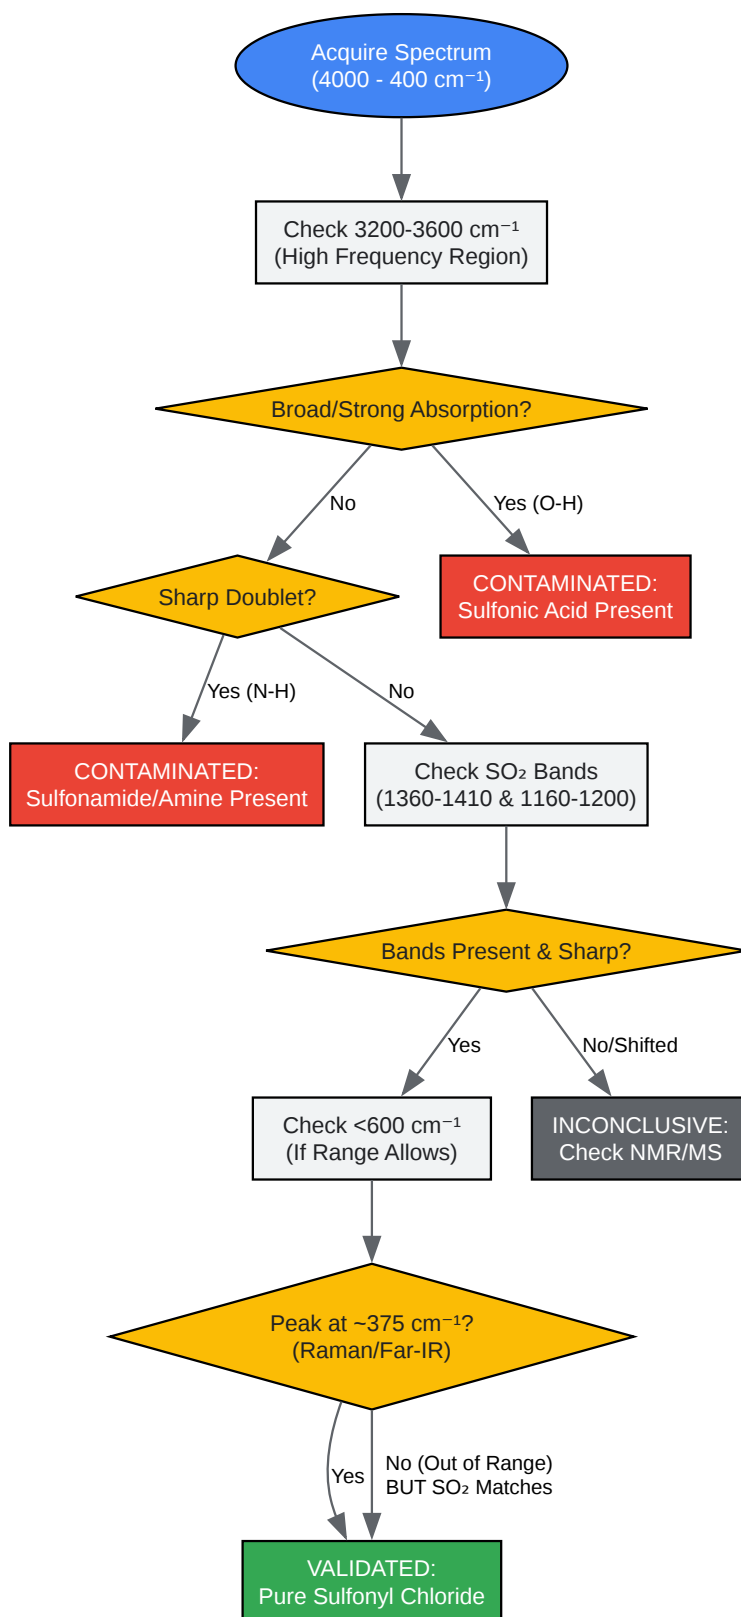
Acquire Spectrum
(4000 - 400 $cm^{-1}$)

Check 3200-3600 $cm^{-1}$
(High Frequency Region)

Broad/Strong Absorption?

No

Yes (O-H)

Sharp Doublet?

CONTAMINATED:
Sulfonic Acid Present

Yes (N-H)

No

CONTAMINATED:
Sulfonamide/Amine Present

Check $SO_2$ Bands
(1360-1410 & 1160-1200)

Bands Present & Sharp?

Yes

No/Shifted

Check <600 $cm^{-1}$
(If Range Allows)

INCONCLUSIVE:
Check NMR/MS

Peak at ~375 $cm^{-1}$?
(Raman/Far-IR)

Yes

No (Out of Range)
BUT $SO_2$ Matches

VALIDATED:
Pure Sulfonyl Chloride